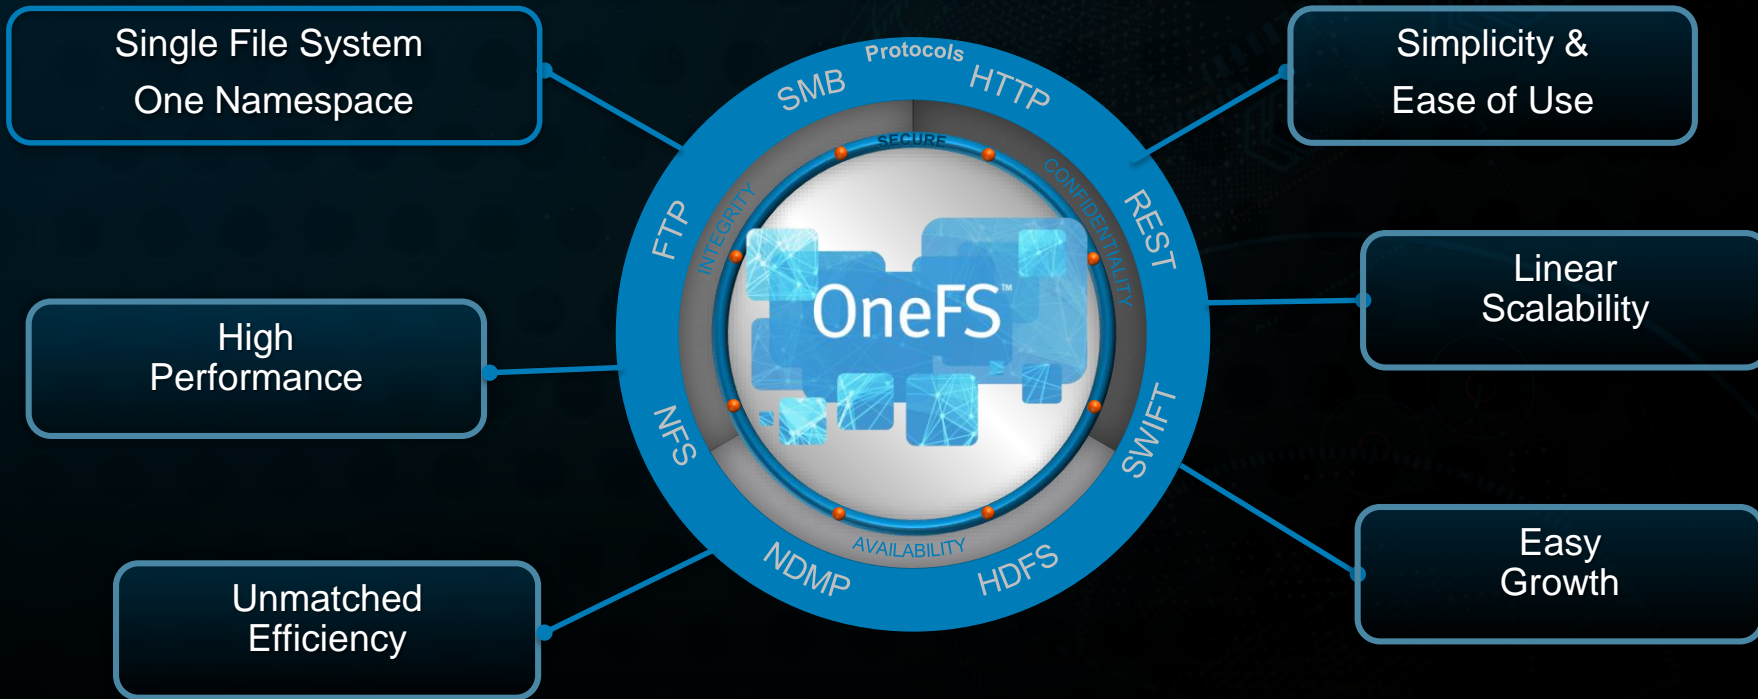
Single File System
One Namespace

Simplicity &
Ease of Use

Protocols

SMB

HTTP

SECURE

CONFIDENTIALITY

INTEGRITY

FTP

REST

OneFS™

Linear
Scalability

High
Performance

NFS

SWIFT

AVAILABILITY

NDMP

HDFS

Easy
Growth

Unmatched
Efficiency